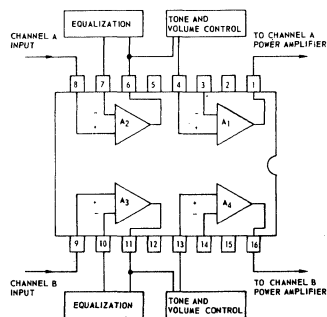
EQUALIZATION

TONE AND VOLUME CONTROL

CHANNEL A INPUT

TO CHANNEL A POWER AMPLIFIER

8 7 6 5 4 3 2 1

-
+
$A_2$

-
+
$A_1$

-
+
$A_3$

+
-
$A_4$

9 10 11 12 13 14 15 16

CHANNEL B INPUT

TO CHANNEL B POWER AMPLIFIER

EQUALIZATION

TONE AND VOLUME CONTROL